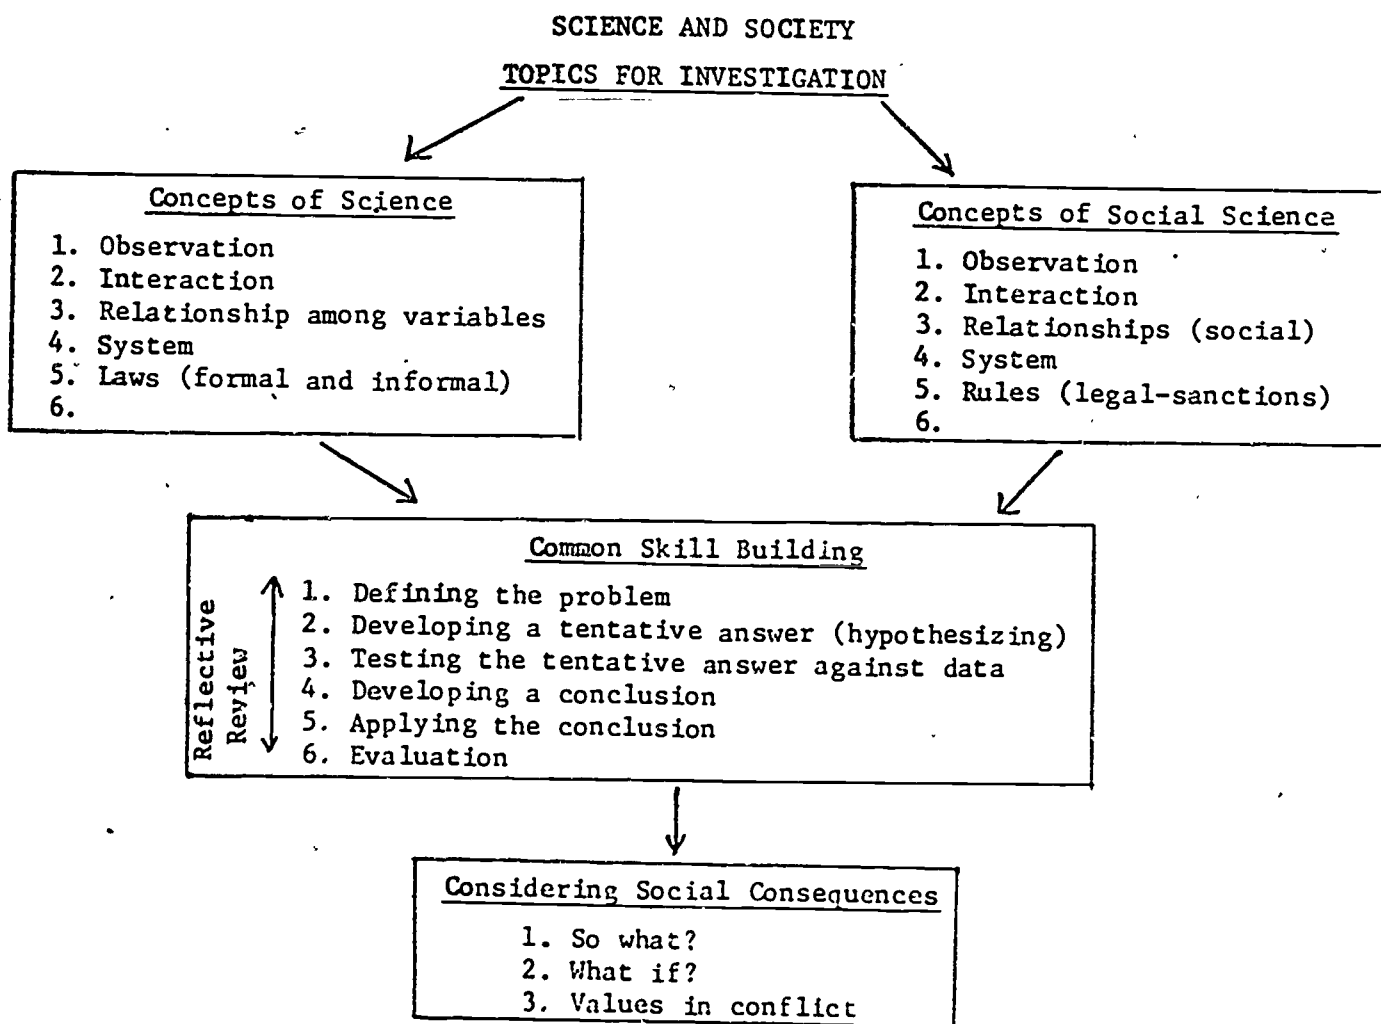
SCIENCE AND SOCIETY

TOPICS FOR INVESTIGATION

Concepts of Science

1. Observation
2. Interaction
3. Relationship among variables
4. System
5. Laws (formal and informal)
6.

Concepts of Social Science

1. Observation
2. Interaction
3. Relationships (social)
4. System
5. Rules (legal-sanctions)
6.

Common Skill Building

Reflective Review

1. Defining the problem
2. Developing a tentative answer (hypothesizing)
3. Testing the tentative answer against data
4. Developing a conclusion
5. Applying the conclusion
6. Evaluation

Considering Social Consequences

1. So what?
2. What if?
3. Values in conflict